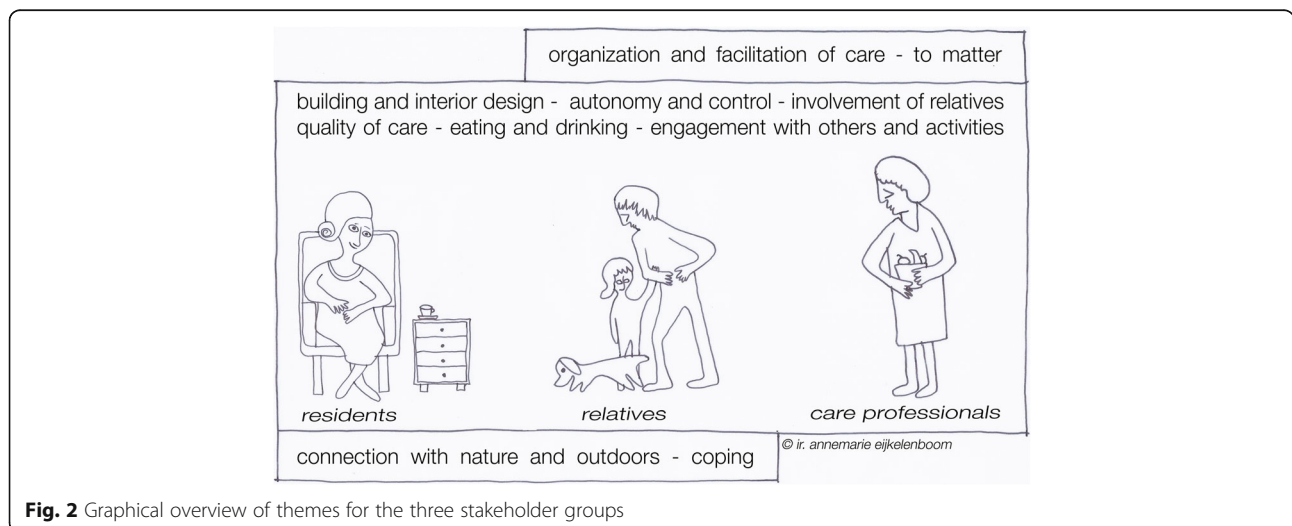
organization and facilitation of care - to matter

building and interior design - autonomy and control - involvement of relatives
quality of care - eating and drinking - engagement with others and activities

residents

relatives

care professionals

connection with nature and outdoors - coping

© ir. annemarie eijkelenboom

**Fig. 2** Graphical overview of themes for the three stakeholder groups